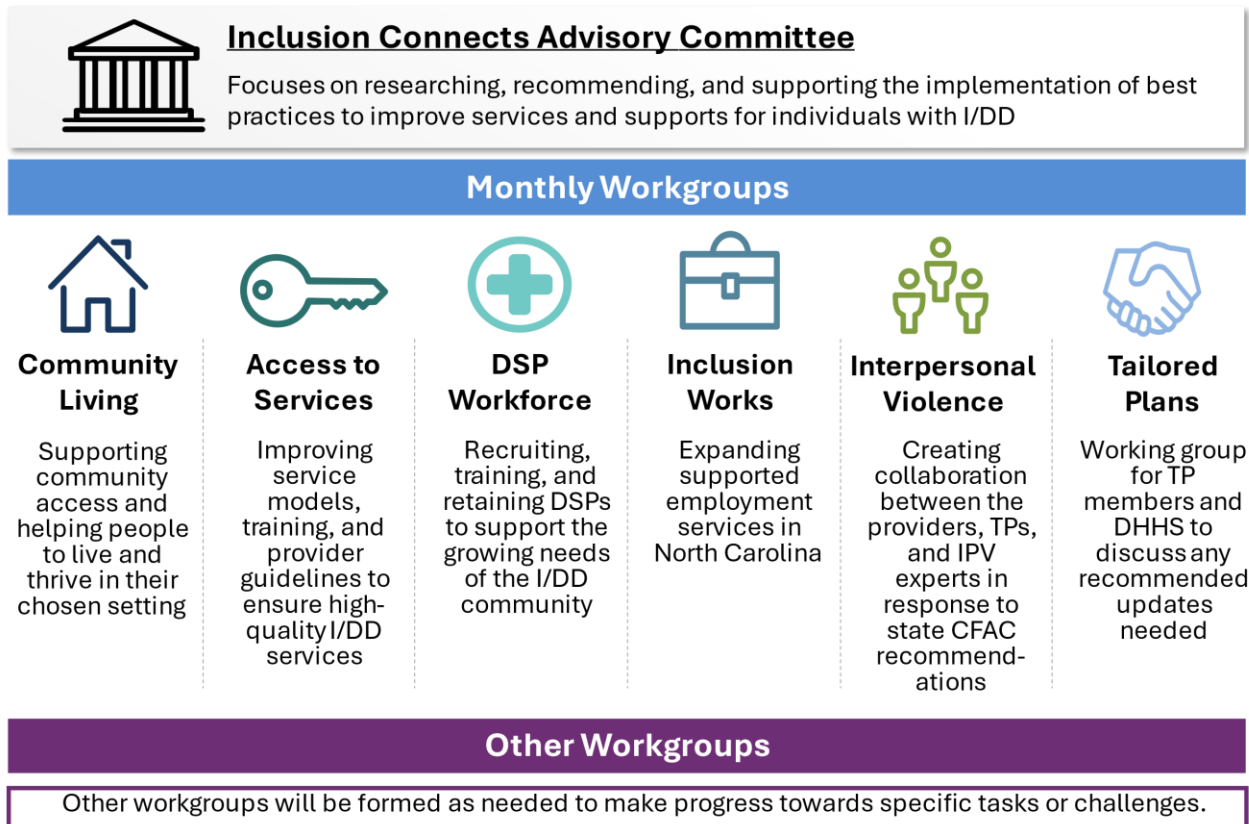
Inclusion Connects Advisory Committee

Focuses on researching, recommending, and supporting the implementation of best practices to improve services and supports for individuals with I/DD

Monthly Workgroups

Community Living

Supporting community access and helping people to live and thrive in their chosen setting

Access to Services

Improving service models, training, and provider guidelines to ensure high-quality I/DD services

DSP Workforce

Recruiting, training, and retaining DSPs to support the growing needs of the I/DD community

Inclusion Works

Expanding supported employment services in North Carolina

Interpersonal Violence

Creating collaboration between the providers, TPs, and IPV experts in response to state CFAC recommendations

Tailored Plans

Working group for TP members and DHHS to discuss any recommended updates needed

Other Workgroups

Other workgroups will be formed as needed to make progress towards specific tasks or challenges.